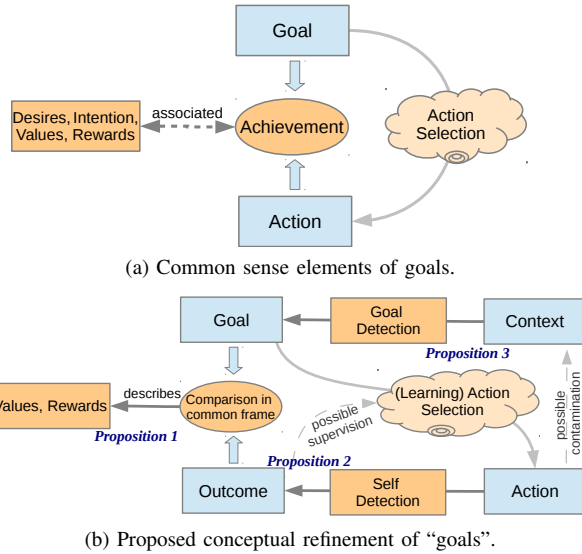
Goal

Desires, Intention, Values, Rewards

associated

Achievement

Action Selection

Action

(a) Common sense elements of goals.

Goal

Goal Detection

Context

Proposition 3

Values, Rewards

describes

Comparison in common frame

(Learning) Action Selection

possible supervision

possible contamination

Proposition 1

Proposition 2

Outcome

Self Detection

Action

(b) Proposed conceptual refinement of "goals".